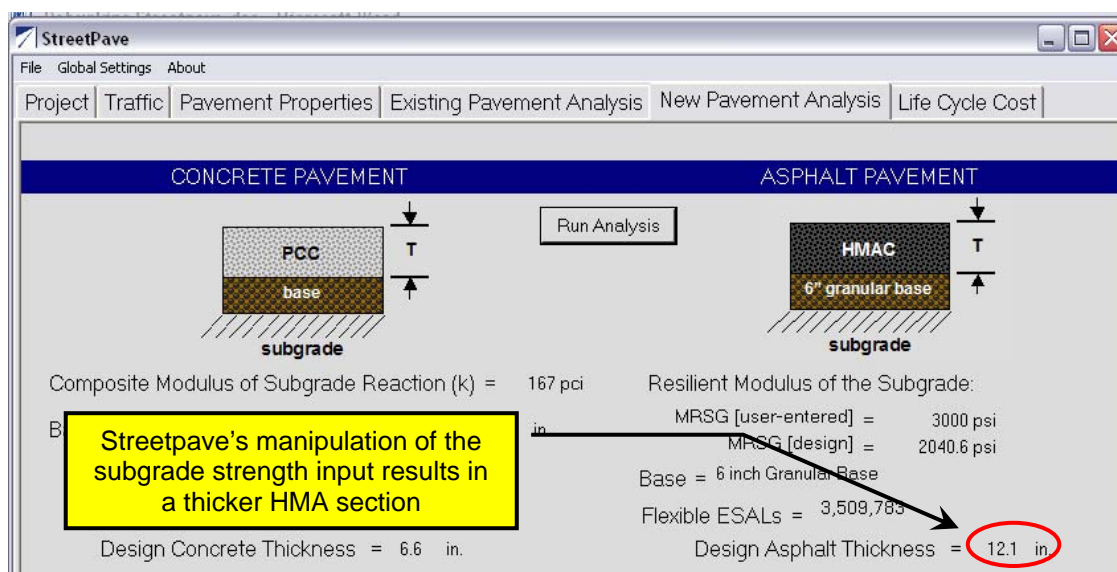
StreetPave

File Global Settings About

Project | Traffic | Pavement Properties | Existing Pavement Analysis | New Pavement Analysis | Life Cycle Cost

CONCRETE PAVEMENT

ASPHALT PAVEMENT

Run Analysis

PCC
base
T
subgrade

HMAC
6" granular base
T
subgrade

Composite Modulus of Subgrade Reaction (k) = 167 pci

Resilient Modulus of the Subgrade:

MRSG [user-entered] = 3000 psi

MRSG [design] = 2040.6 psi

B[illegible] in.

Streetpave's manipulation of the subgrade strength input results in a thicker HMA section

Base = 6 inch Granular Base

Flexible ESALs = 3,509,783

Design Concrete Thickness = 6.6 in.

Design Asphalt Thickness = 12.1 in.